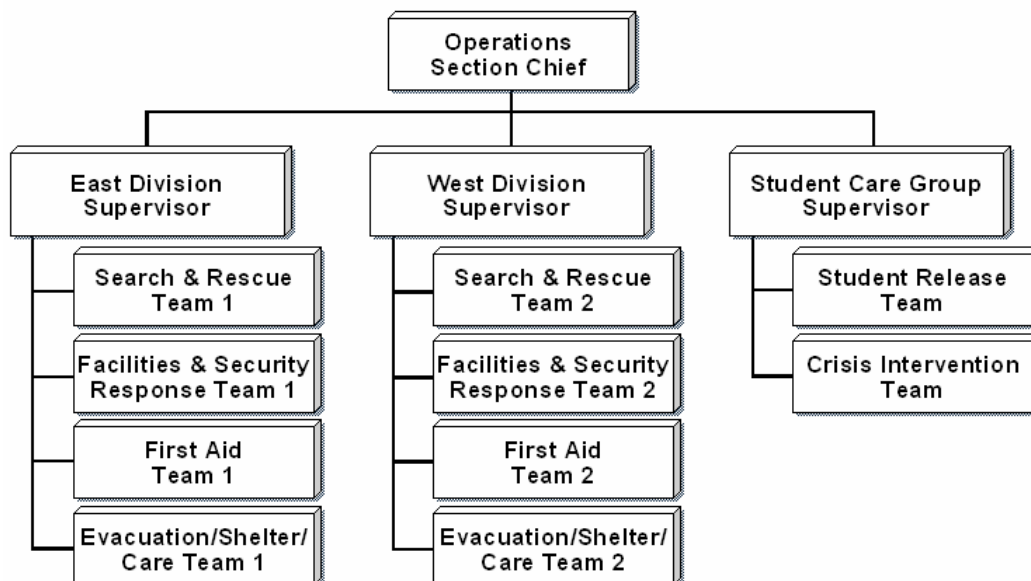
Operations Section Chief

East Division Supervisor

Search & Rescue Team 1

Facilities & Security Response Team 1

First Aid Team 1

Evacuation/Shelter/ Care Team 1

West Division Supervisor

Search & Rescue Team 2

Facilities & Security Response Team 2

First Aid Team 2

Evacuation/Shelter/ Care Team 2

Student Care Group Supervisor

Student Release Team

Crisis Intervention Team